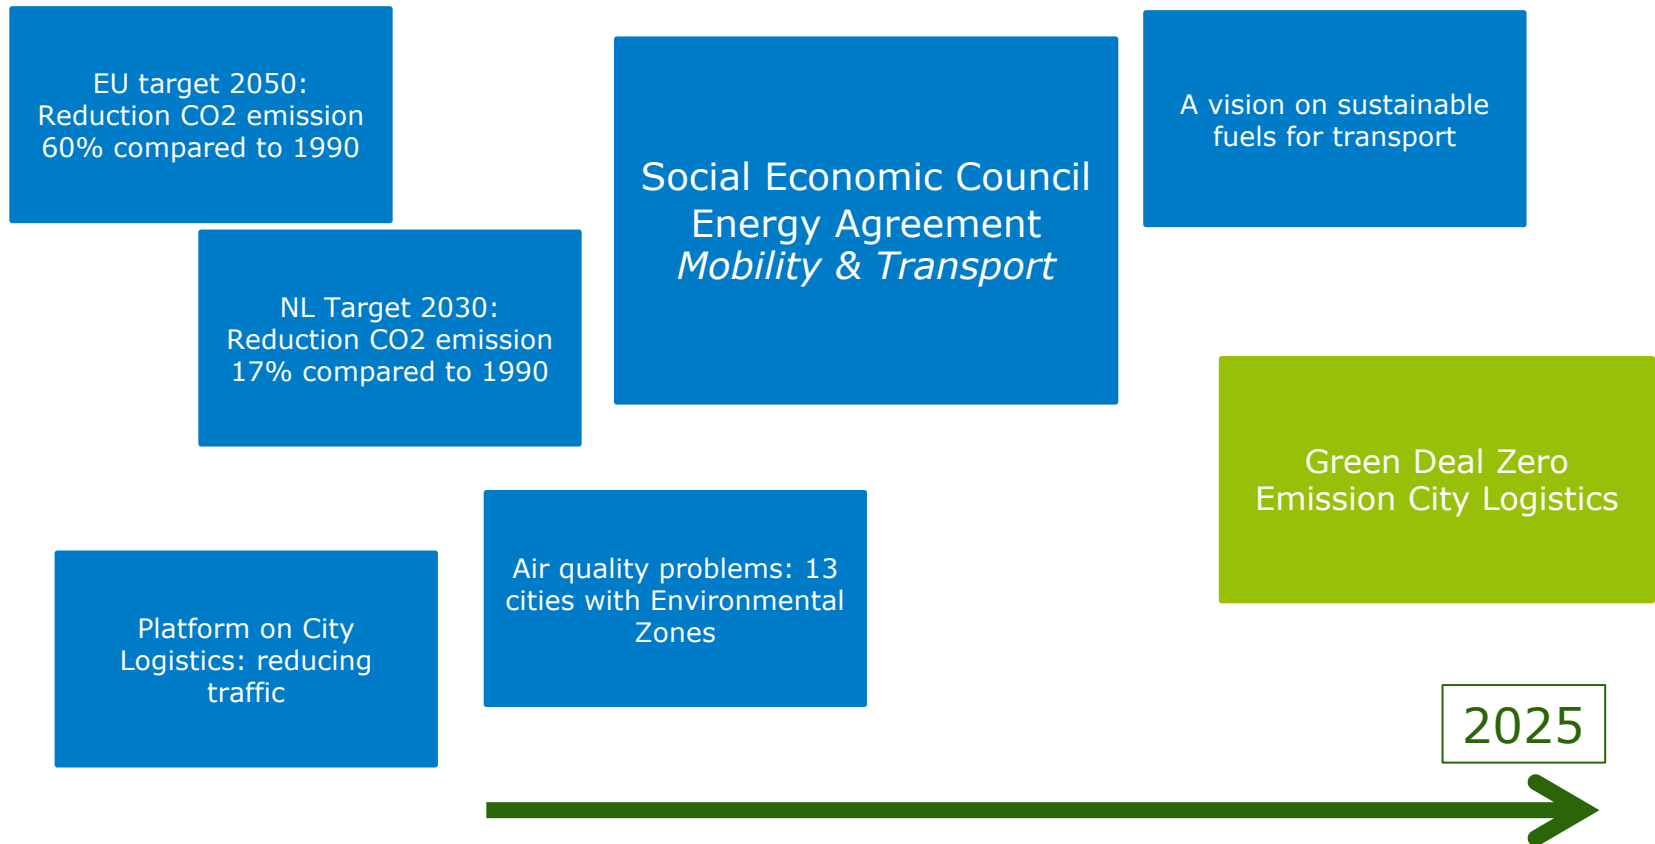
EU target 2050: Reduction CO2 emission 60% compared to 1990

NL Target 2030: Reduction CO2 emission 17% compared to 1990

Social Economic Council Energy Agreement *Mobility & Transport*

A vision on sustainable fuels for transport

Green Deal Zero Emission City Logistics

Platform on City Logistics: reducing traffic

Air quality problems: 13 cities with Environmental Zones

2025